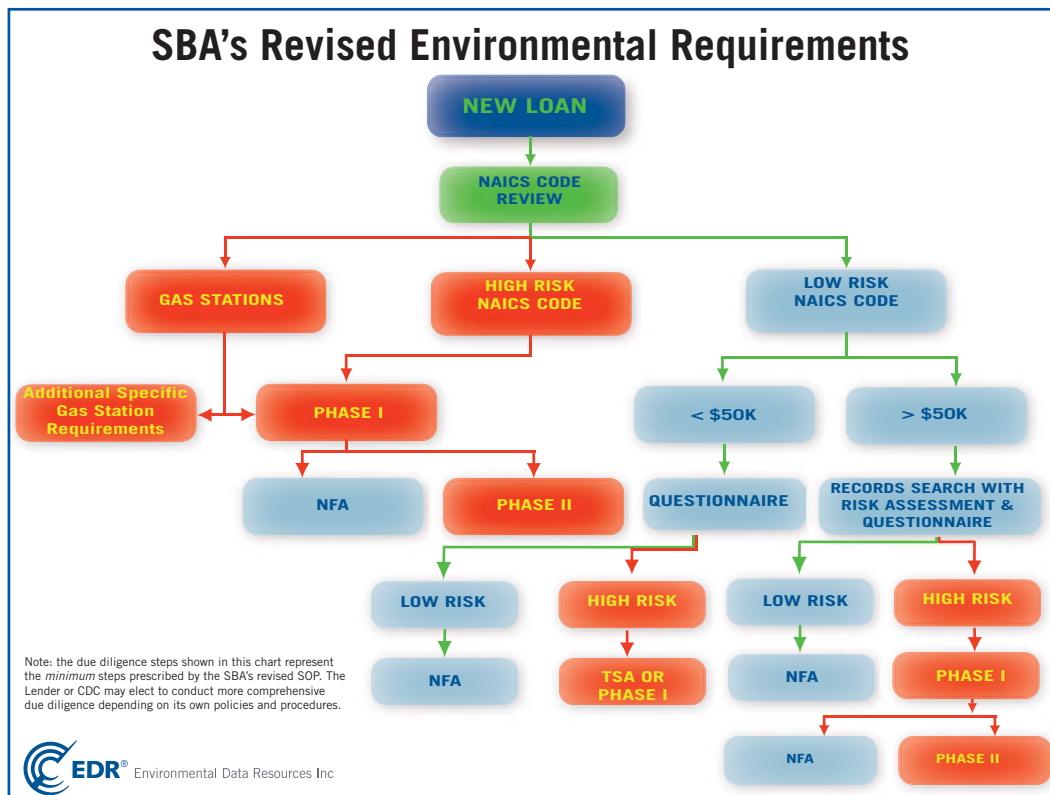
SBA's Revised Environmental Requirements

NEW LOAN

NAICS CODE REVIEW

GAS STATIONS

HIGH RISK NAICS CODE

LOW RISK NAICS CODE

Additional Specific Gas Station Requirements

PHASE I

< $50K

> $50K

NFA

PHASE II

QUESTIONNAIRE

RECORDS SEARCH WITH RISK ASSESSMENT & QUESTIONNAIRE

LOW RISK

HIGH RISK

LOW RISK

HIGH RISK

NFA

TSA OR PHASE I

NFA

PHASE I

NFA

PHASE II

Note: the due diligence steps shown in this chart represent the *minimum* steps prescribed by the SBA's revised SOP. The Lender or CDC may elect to conduct more comprehensive due diligence depending on its own policies and procedures.

EDR® Environmental Data Resources Inc